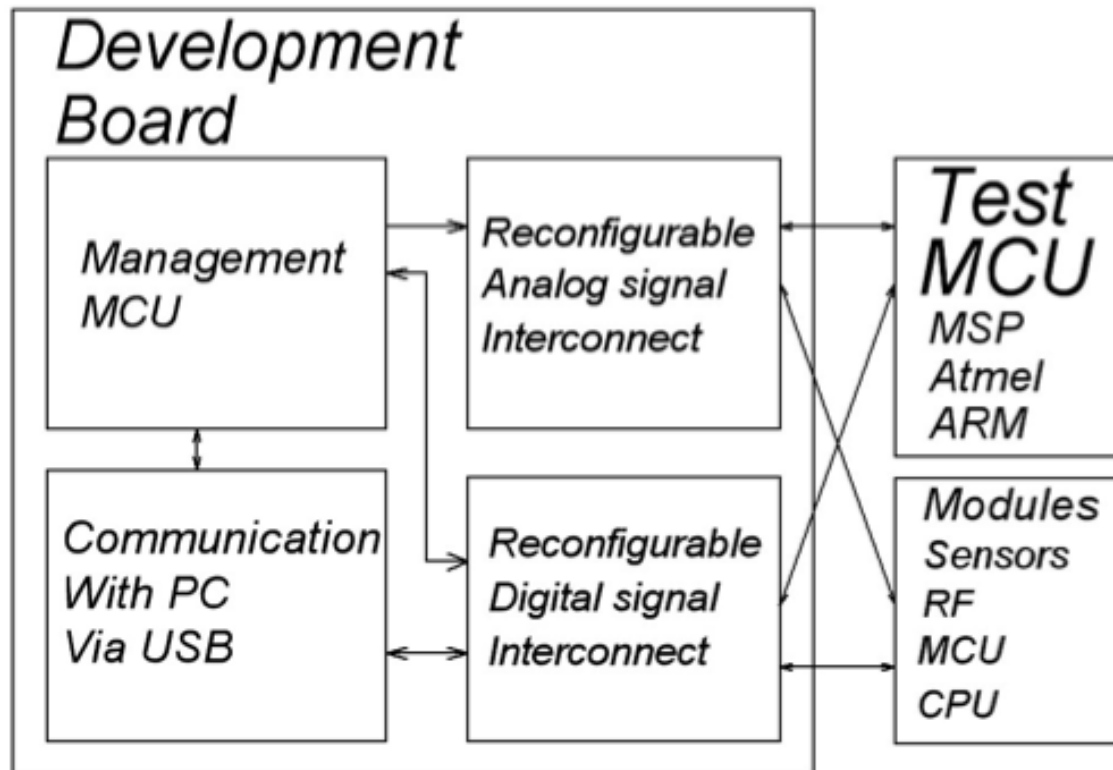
Development Board

Management MCU

Reconfigurable Analog signal Interconnect

Test MCU
MSP
Atmel
ARM

Communication With PC Via USB

Reconfigurable Digital signal Interconnect

Modules
Sensors
RF
MCU
CPU